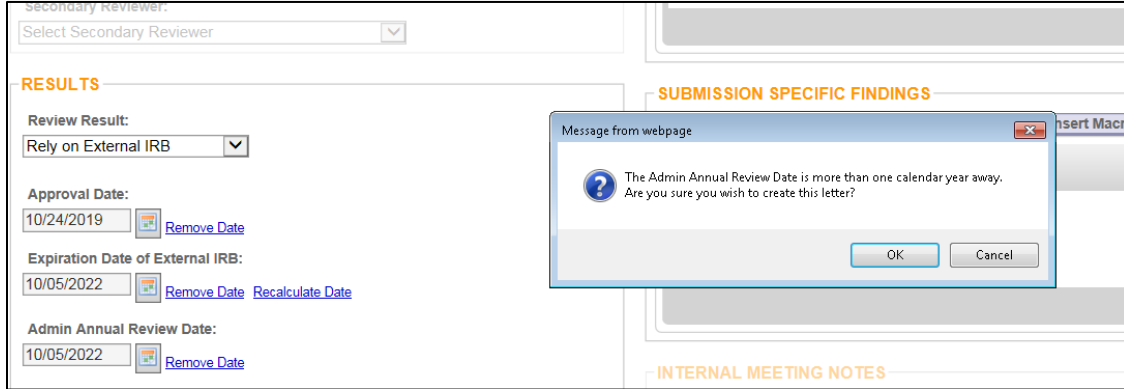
Secondary Reviewer:
Select Secondary Reviewer

RESULTS

Review Result:
Rely on External IRB

Approval Date:
10/24/2019 Remove Date

Expiration Date of External IRB:
10/05/2022 Remove Date Recalculate Date

Admin Annual Review Date:
10/05/2022 Remove Date

SUBMISSION SPECIFIC FINDINGS

nsert Macr

INTERNAL MEETING NOTES

Message from webpage

The Admin Annual Review Date is more than one calendar year away. Are you sure you wish to create this letter?

OK Cancel